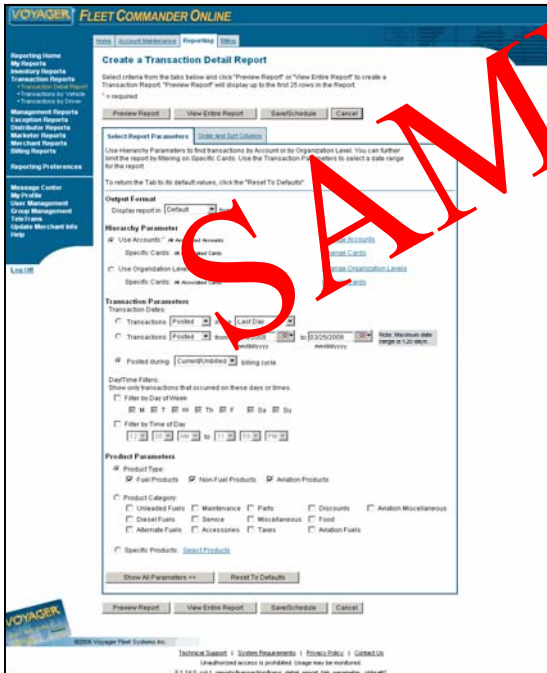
VOYAGER FLEET COMMANDER ONLINE

Home | Account Maintenance | Reporting | Billing

Reporting Home
My Reports
Inventory Reports
Transaction Reports
• Transaction Detail Report
• Transactions by Vehicle
• Transactions by Driver
Management Reports
Exception Reports
Distributor Reports
Marketer Reports
Merchant Reports
Billing Reports

Reporting Preferences

Message Center
My Profile
User Management
Group Management
TeleTrans
Update Merchant Info
Help

Log Off

Create a Transaction Detail Report

Select criteria from the tabs below and click "Preview Report" or "View Entire Report" to create a Transaction Report. "Preview Report" will display up to the first 25 rows in the Report.

* = required

Preview Report | View Entire Report | Save/Schedule | Cancel

Select Report Parameters | Order and Sort Columns

Use Hierarchy Parameters to find transactions by Account or by Organization Level. You can further limit the report by filtering on Specific Cards. Use the Transaction Parameters to select a date range for the report.

To return the Tab to its default values, click the "Reset To Defaults".

Output Format
Display report in: Default

Hierarchy Parameter
Use Accounts: All Associated Accounts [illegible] Accounts
Specific Cards: All Associated Cards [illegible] Cards
Use Organization Level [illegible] Change Organization Levels
Specific Cards: All Associated Cards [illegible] Cards

Transaction Parameters
Transaction Dates:
Transactions Posted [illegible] Last Day
Transactions Posted from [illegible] 2008 to 03/25/2008 Note: Maximum date range is 120 days.
mm/dd/yyyy mm/dd/yyyy
Posted during: Current/Unbilled billing cycle.

Day/Time Filters:
Show only transactions that occurred on these days or times.
Filter by Day of Week
M T W Th F Sa Su
Filter by Time of Day
12 00 AM to 11 59 PM

Product Parameters
Product Type:
Fuel Products | Non-Fuel Products | Aviation Products
Product Category:
Unleaded Fuels | Maintenance | Parts | Discounts | Aviation Miscellaneous
Diesel Fuels | Service | Miscellaneous | Food
Alternate Fuels | Accessories | Taxes | Aviation Fuels
Specific Products: Select Products

Show All Parameters >> | Reset To Defaults

Preview Report | View Entire Report | Save/Schedule | Cancel

VOYAGER

©2006 Voyager Fleet Systems Inc.

Technical Support | System Requirements | Privacy Policy | Contact Us
Unauthorized access is prohibited. Usage may be monitored.
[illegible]

SAMPLE